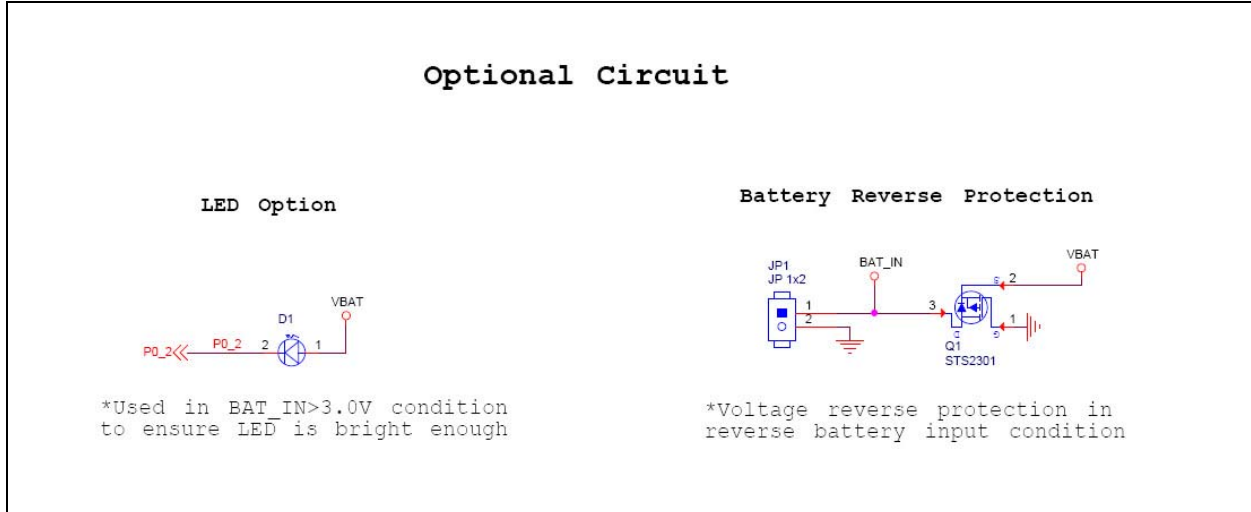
Optional Circuit

LED Option

VBAT
D1
P0_2 P0_2 2 1

*Used in BAT_IN>3.0V condition to ensure LED is bright enough

Battery Reverse Protection

JP1
JP 1x2
BAT_IN
VBAT
s 2
1
2
3
1
d
g
Q1
STS2301

*Voltage reverse protection in reverse battery input condition